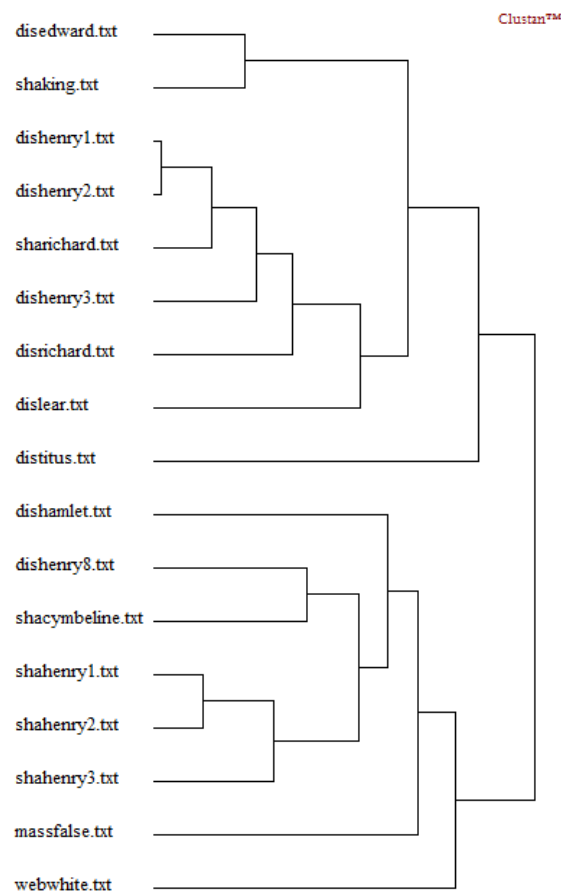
Clustan™

disedward.txt
shaking.txt
dishenry1.txt
dishenry2.txt
sharichard.txt
dishenry3.txt
disrichard.txt
dislear.txt
distitus.txt
dishamlet.txt
dishenry8.txt
shacymbeline.txt
shahenry1.txt
shahenry2.txt
shahenry3.txt
massfalse.txt
webwhite.txt